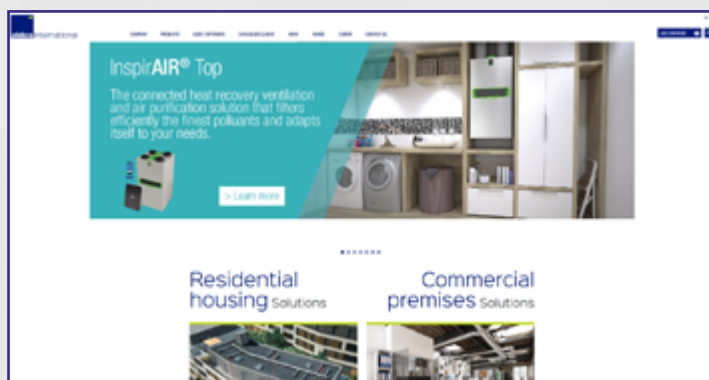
InspirAIR® Top

The connected heat recovery ventilation and air purification solution that filters efficiently the finest pollutants and adapts itself to your needs.

> Learn more

Residential housing Solutions

Commercial premises Solutions